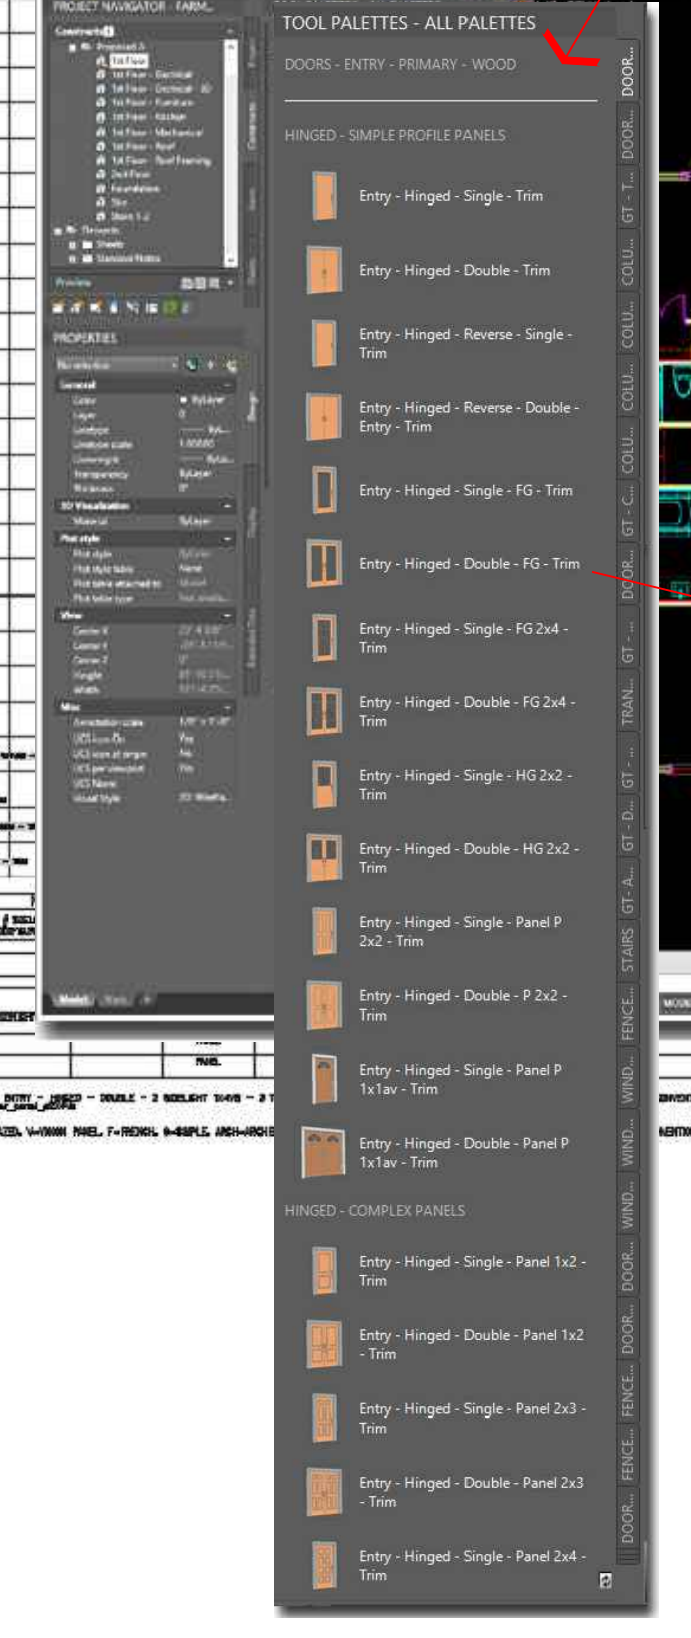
PROJECT NAVIGATOR - FARM...

Constructs
Proposed A
1st Floor
1st Floor - Electrical
1st Floor - Electrical - 3D
1st Floor - Furniture
1st Floor - Kitchen
1st Floor - Mechanical
1st Floor - Roof
1st Floor - Roof Framing
2nd Floor
Foundation
Site
Stairs 1-2
Elements
Sheets
Standard Notes

Preview

PROPERTIES
No selection
General
Color ByLayer
Layer 0
Linetype ByLayer
Linetype scale 1.00000
Lineweight ByLayer
Transparency ByLayer
Thickness 0"
3D Visualization
Material ByLayer
Plot style
Plot style ByColor
Plot style table None
Plot table attached to Model
Plot table type Not available
View
Center X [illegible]
Center Y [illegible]
Center Z 0"
Height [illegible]
Width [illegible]
Misc
Annotation scale 1/8" = 1'-0"
UCS icon On Yes
UCS icon at origin Yes
UCS per viewport Yes
UCS Name
Visual style 2D Wireframe

Model Work

TOOL PALETTES - ALL PALETTES

DOORS - ENTRY - PRIMARY - WOOD

HINGED - SIMPLE PROFILE PANELS

Entry - Hinged - Single - Trim

Entry - Hinged - Double - Trim

Entry - Hinged - Reverse - Single - Trim

Entry - Hinged - Reverse - Double - Entry - Trim

Entry - Hinged - Single - FG - Trim

Entry - Hinged - Double - FG - Trim

Entry - Hinged - Single - FG 2x4 - Trim

Entry - Hinged - Double - FG 2x4 - Trim

Entry - Hinged - Single - HG 2x2 - Trim

Entry - Hinged - Double - HG 2x2 - Trim

Entry - Hinged - Single - Panel P 2x2 - Trim

Entry - Hinged - Double - P 2x2 - Trim

Entry - Hinged - Single - Panel P 1x1av - Trim

Entry - Hinged - Double - Panel P 1x1av - Trim

HINGED - COMPLEX PANELS

Entry - Hinged - Single - Panel 1x2 - Trim

Entry - Hinged - Double - Panel 1x2 - Trim

Entry - Hinged - Single - Panel 2x3 - Trim

Entry - Hinged - Double - Panel 2x3 - Trim

Entry - Hinged - Single - Panel 2x4 - Trim

DOOR...
DOOR...
GT - T...
COLU...
COLU...
COLU...
COLU...
GT - C...
DOOR...
GT - ...
TRAN...
GT - ...
GT - D...
GT - A...
STAIRS
FENCE...
WIND...
WIND...
WIND...
DOOR...
DOOR...
FENCE...
FENCE...
DOOR...

ENTRY - HINGED - DOUBLE - 2 SIDELIGHT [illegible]
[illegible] PANEL, F=FRENCH, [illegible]
PANEL
MODEL